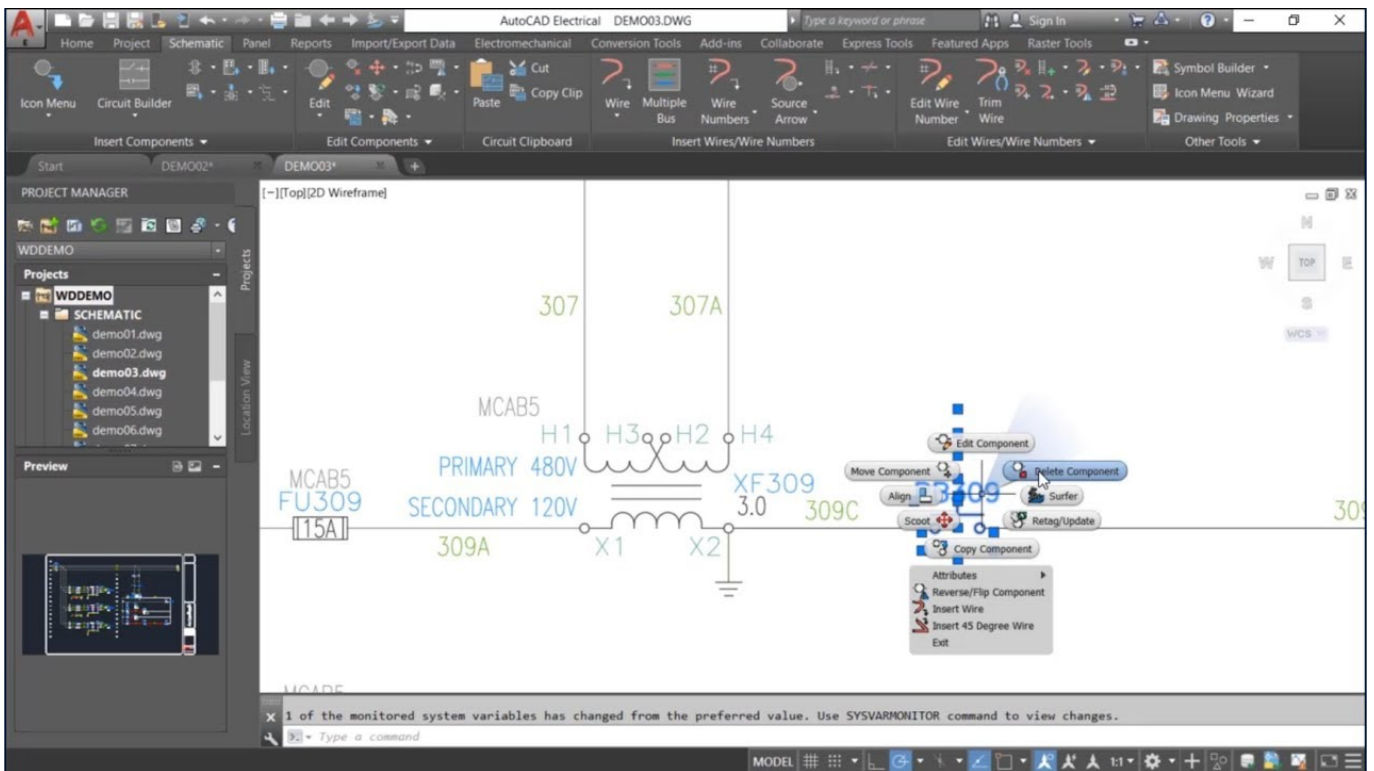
AutoCAD Electrical DEMO03.DWG
Type a keyword or phrase
Sign In

Home Project Schematic Panel Reports Import/Export Data Electromechanical Conversion Tools Add-ins Collaborate Express Tools Featured Apps Raster Tools

Icon Menu Circuit Builder
Insert Components
Edit
Edit Components
Cut
Paste Copy Clip
Circuit Clipboard
Wire Multiple Bus Wire Numbers Source Arrow
Insert Wires/Wire Numbers
Edit Wire Number Trim Wire
Edit Wires/Wire Numbers
Symbol Builder
Icon Menu Wizard
Drawing Properties
Other Tools

Start DEMO02* DEMO03*

PROJECT MANAGER
WDDEMO
Projects
WDDEMO
SCHEMATIC
demo01.dwg
demo02.dwg
demo03.dwg
demo04.dwg
demo05.dwg
demo06.dwg
Projects
Location View
Preview

[−][Top][2D Wireframe]

N
W TOP E
S
WCS

307 307A
MCAB5
H1 H3 H2 H4
MCAB5
FU309
PRIMARY 480V
SECONDARY 120V
XF309
3.0
309C
15A
309A
X1 X2
30

Edit Component
Move Component
Delete Component
Align
Surfer
Scoot
Retag/Update
Copy Component
Attributes
Reverse/Flip Component
Insert Wire
Insert 45 Degree Wire
Exit

1 of the monitored system variables has changed from the preferred value. Use SYSVARMONITOR command to view changes.
Type a command

MODEL 1:1